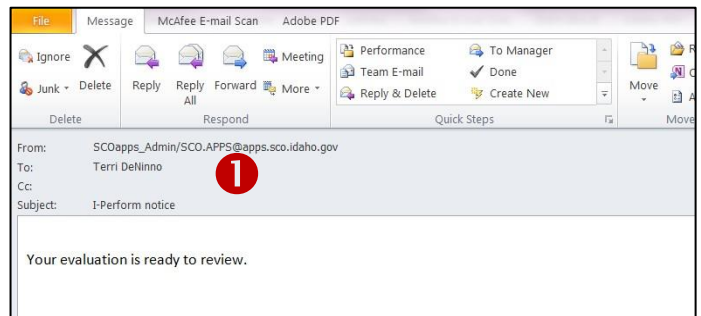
File Message McAfee E-mail Scan Adobe PDF

Ignore
Junk
Delete
Delete

Reply
Reply All
Forward
Meeting
More
Respond

Performance
Team E-mail
Reply & Delete
To Manager
Done
Create New
Quick Steps

Move
Move

From: SCOapps_Admin/SCO.APPS@apps.sco.idaho.gov
To: Terri DeNinno
Cc:
Subject: I-Perform notice

❶

Your evaluation is ready to review.